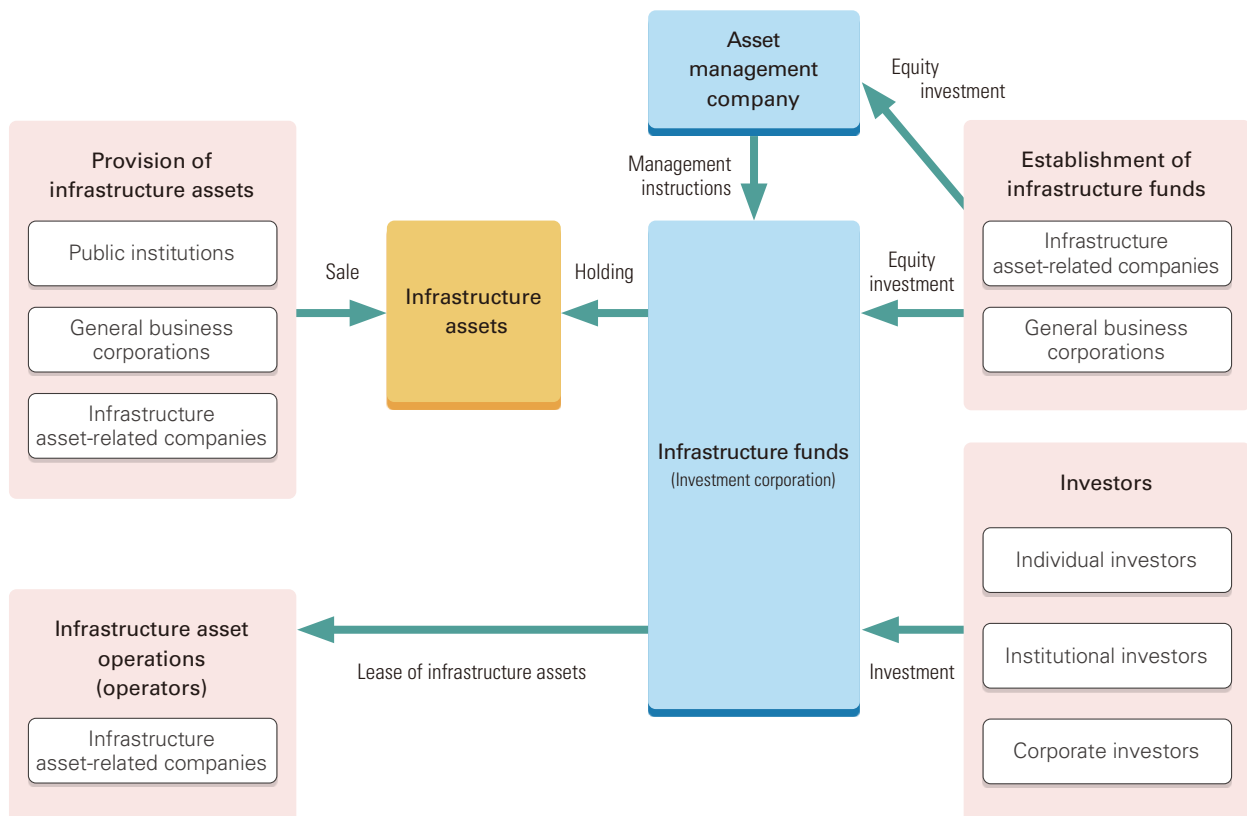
Asset management company

Equity investment

Provision of infrastructure assets

Public institutions

General business corporations

Infrastructure asset-related companies

Sale

Infrastructure assets

Holding

Management instructions

Infrastructure funds
(Investment corporation)

Equity investment

Establishment of infrastructure funds

Infrastructure asset-related companies

General business corporations

Investors

Individual investors

Institutional investors

Corporate investors

Investment

Infrastructure asset operations (operators)

Infrastructure asset-related companies

Lease of infrastructure assets